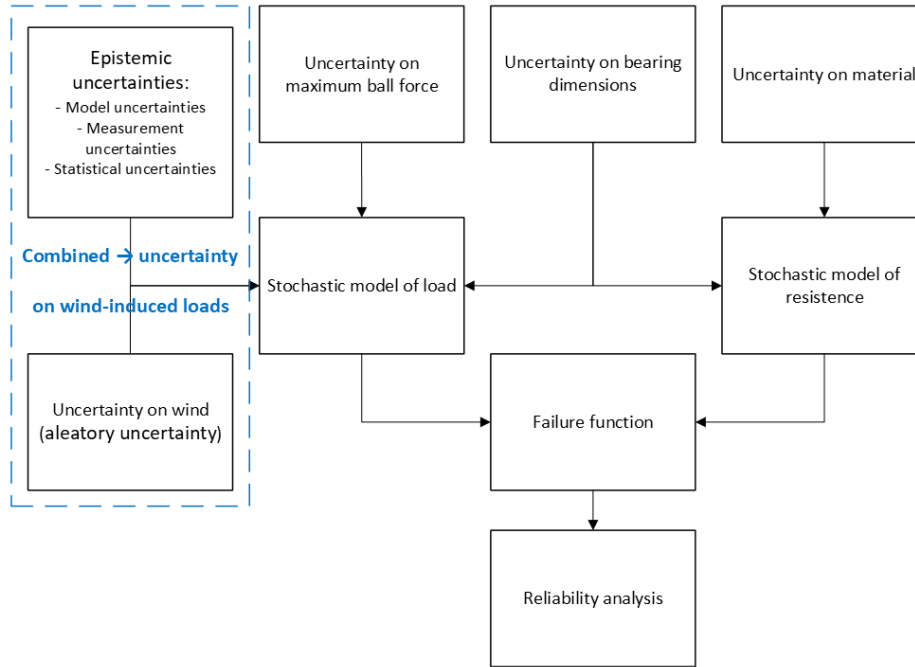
Epistemic uncertainties:
- Model uncertainties
- Measurement uncertainties
- Statistical uncertainties

Uncertainty on maximum ball force

Uncertainty on bearing dimensions

Uncertainty on material

Combined → uncertainty on wind-induced loads

Stochastic model of load

Stochastic model of resistence

Uncertainty on wind (aleatory uncertainty)

Failure function

Reliability analysis